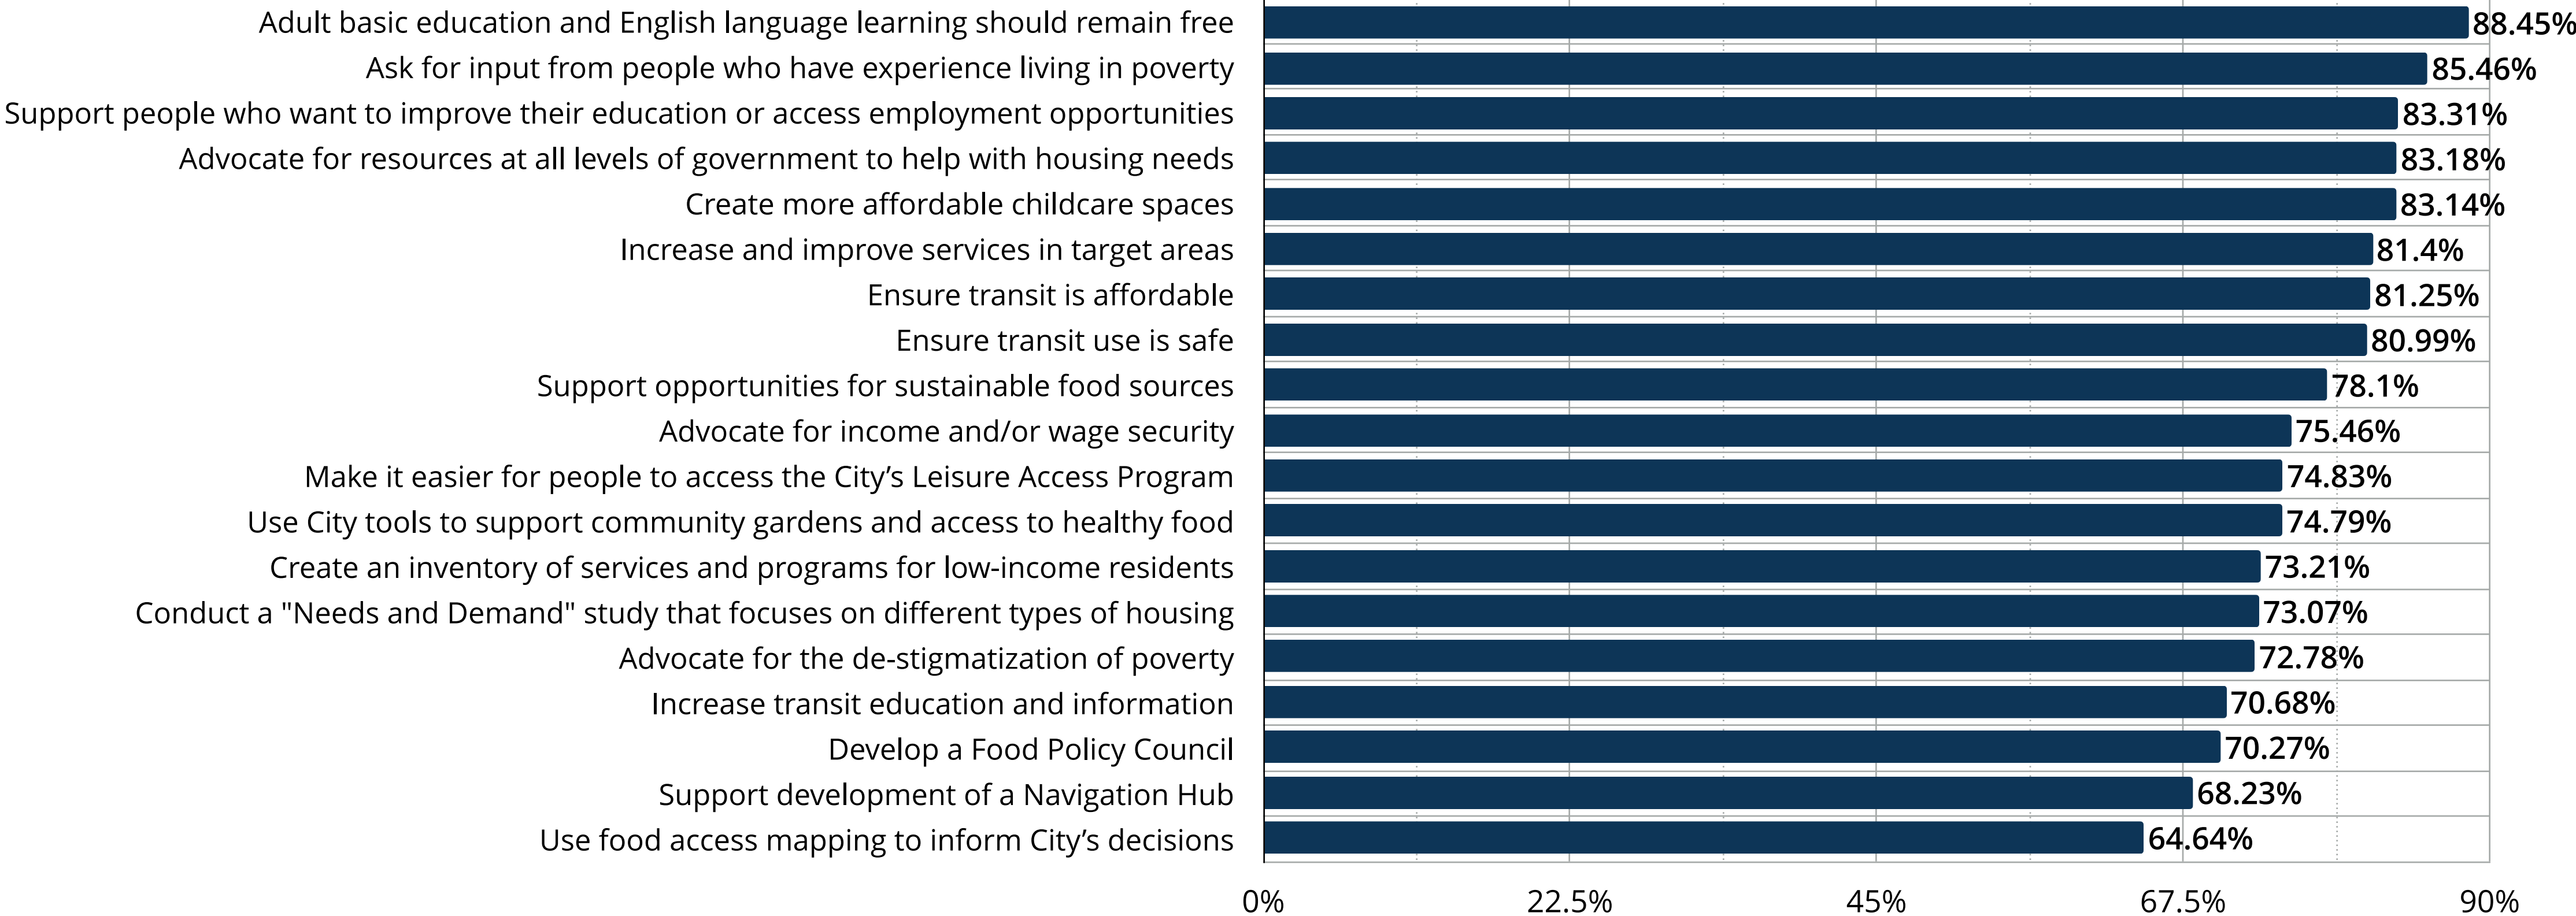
| Item | Value |
|---|---|
| Adult basic education and English language learning should remain free | 88.45% |
| Ask for input from people who have experience living in poverty | 85.46% |
| Support people who want to improve their education or access employment opportunities | 83.31% |
| Advocate for resources at all levels of government to help with housing needs | 83.18% |
| Create more affordable childcare spaces | 83.14% |
| Increase and improve services in target areas | 81.4% |
| Ensure transit is affordable | 81.25% |
| Ensure transit use is safe | 80.99% |
| Support opportunities for sustainable food sources | 78.1% |
| Advocate for income and/or wage security | 75.46% |
| Make it easier for people to access the City’s Leisure Access Program | 74.83% |
| Use City tools to support community gardens and access to healthy food | 74.79% |
| Create an inventory of services and programs for low-income residents | 73.21% |
| Conduct a "Needs and Demand" study that focuses on different types of housing | 73.07% |
| Advocate for the de-stigmatization of poverty | 72.78% |
| Increase transit education and information | 70.68% |
| Develop a Food Policy Council | 70.27% |
| Support development of a Navigation Hub | 68.23% |
| Use food access mapping to inform City’s decisions | 64.64% |

0% 22.5% 45% 67.5% 90%